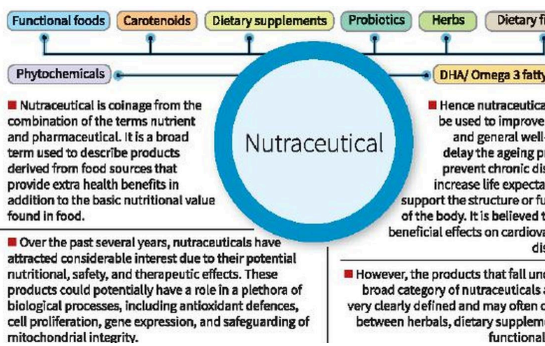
Functional foods

Carotenoids

Dietary supplements

Probiotics

Herbs

Dietary f

Phytochemicals

DHA/ Omega 3 fatty

Nutraceutical

■ Nutraceutical is coinage from the combination of the terms nutrient and pharmaceutical. It is a broad term used to describe products derived from food sources that provide extra health benefits in addition to the basic nutritional value found in food.

■ Hence nutraceutica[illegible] be used to improve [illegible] and general well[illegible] delay the ageing p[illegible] prevent chronic dis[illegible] increase life expecta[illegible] support the structure or f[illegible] of the body. It is believed t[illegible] beneficial effects on cardiova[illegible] dis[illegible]

■ Over the past several years, nutraceuticals have attracted considerable interest due to their potential nutritional, safety, and therapeutic effects. These products could potentially have a role in a plethora of biological processes, including antioxidant defences, cell proliferation, gene expression, and safeguarding of mitochondrial integrity.

■ However, the products that fall un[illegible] broad category of nutraceuticals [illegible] very clearly defined and may often c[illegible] between herbals, dietary suppleme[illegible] functional